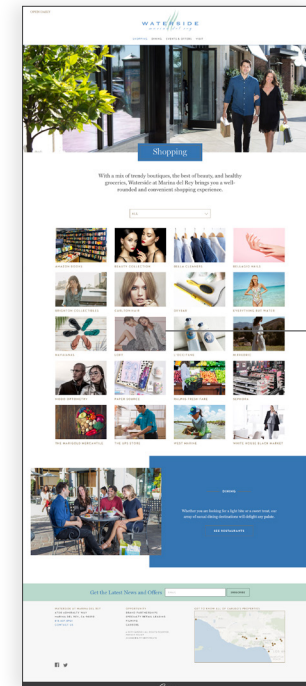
WATERSIDE

Shopping

With a mix of trendy boutiques, the best of beauty, and healthy groceries, Waterside at Marina del Rey brings you a well-rounded and convenient shopping experience.

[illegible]

Get the Latest News and Offers

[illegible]